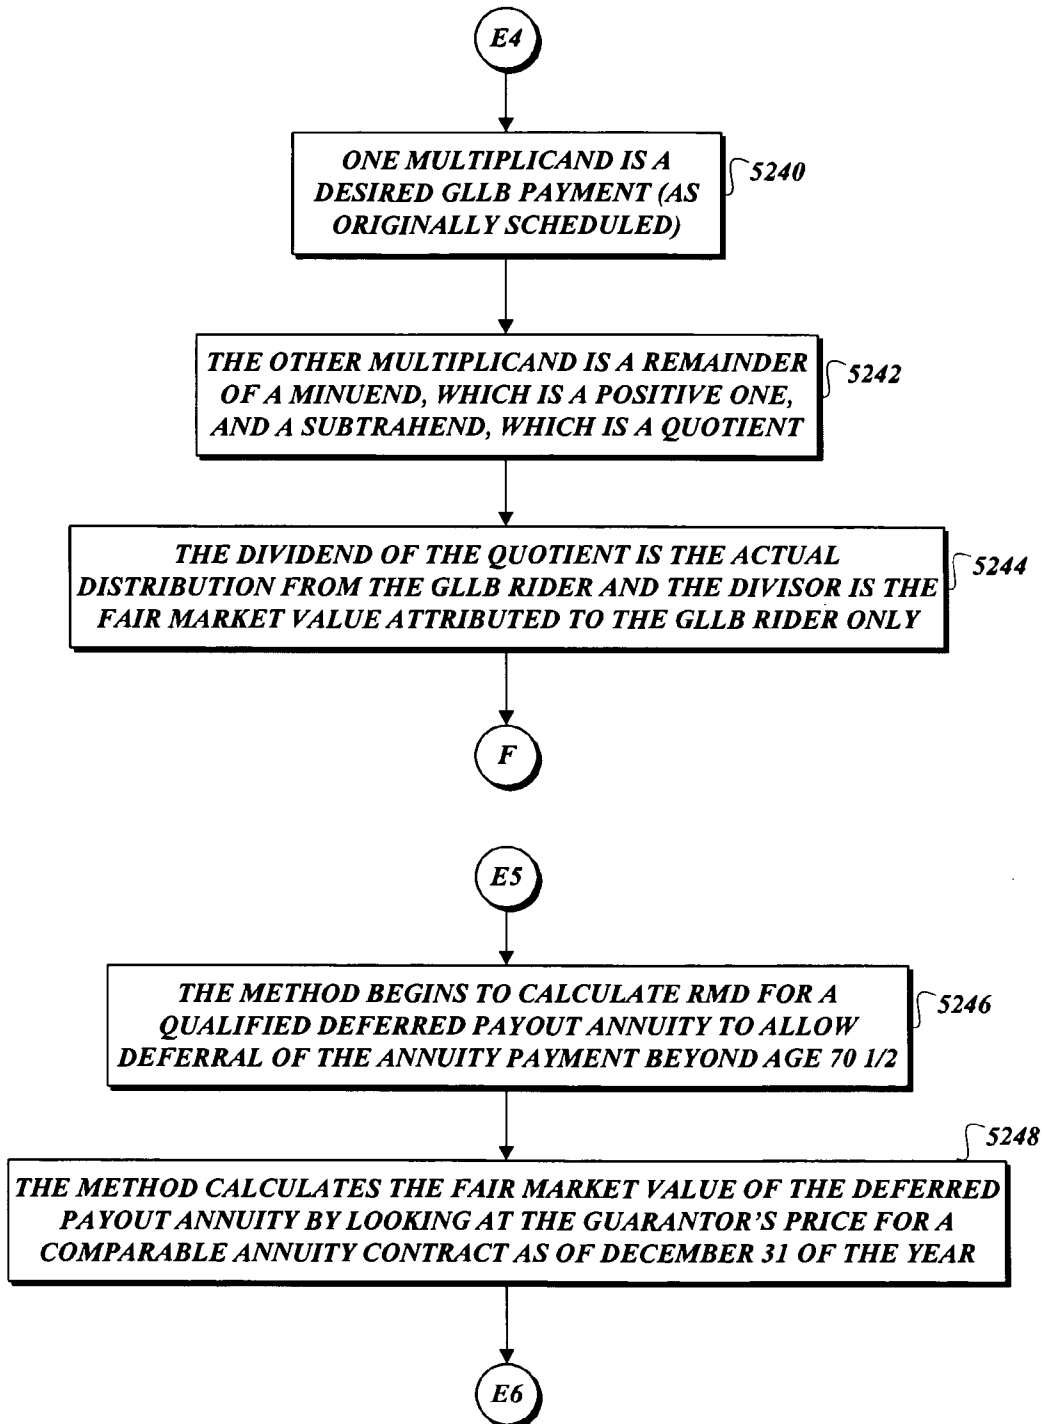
E4

ONE MULTIPLICAND IS A DESIRED GLLB PAYMENT (AS ORIGINALLY SCHEDULED)

5240

THE OTHER MULTIPLICAND IS A REMAINDER OF A MINUEND, WHICH IS A POSITIVE ONE, AND A SUBTRAHEND, WHICH IS A QUOTIENT

5242

THE DIVIDEND OF THE QUOTIENT IS THE ACTUAL DISTRIBUTION FROM THE GLLB RIDER AND THE DIVISOR IS THE FAIR MARKET VALUE ATTRIBUTED TO THE GLLB RIDER ONLY

5244

F

E5

THE METHOD BEGINS TO CALCULATE RMD FOR A QUALIFIED DEFERRED PAYOUT ANNUITY TO ALLOW DEFERRAL OF THE ANNUITY PAYMENT BEYOND AGE 70 1/2

5246

5248

THE METHOD CALCULATES THE FAIR MARKET VALUE OF THE DEFERRED PAYOUT ANNUITY BY LOOKING AT THE GUARANTOR'S PRICE FOR A COMPARABLE ANNUITY CONTRACT AS OF DECEMBER 31 OF THE YEAR

E6